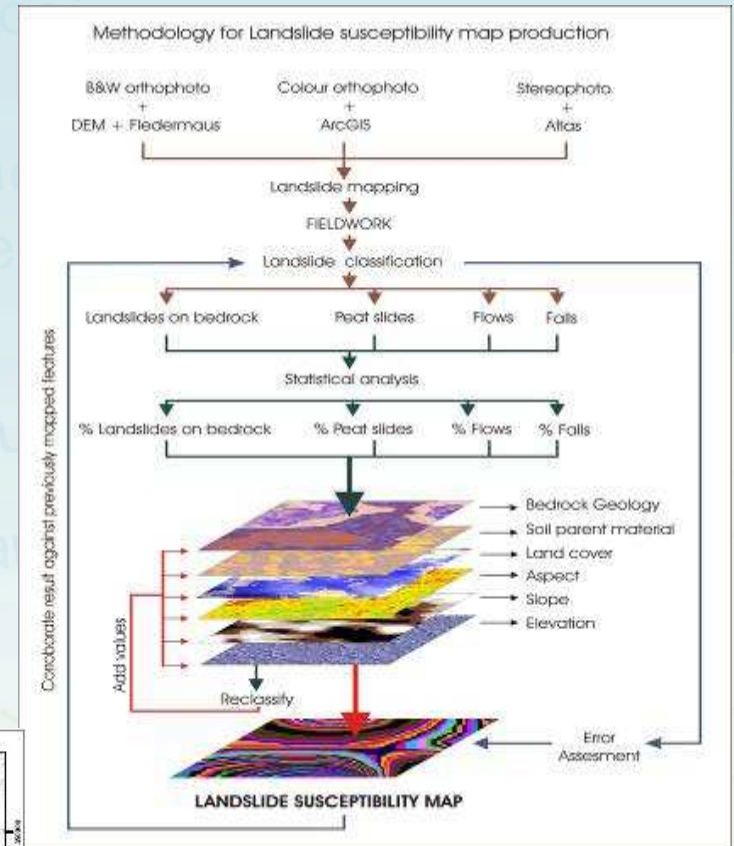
Methodology for Landslide susceptibility map production

B&W orthophoto + DEM + Fledermaus

Colour orthophoto + ArcGIS

Stereophoto + Atlas

Landslide mapping

FIELDWORK

Landslide classification

Landslides on bedrock

Peat slides

Flows

Falls

Statistical analysis

% Landslides on bedrock

% Peat slides

% Flows

% Falls

Bedrock Geology

Soil parent material

Land cover

Aspect

Slope

Elevation

Add values

Reclassify

Corroborate result against previously mapped features

Error Assesment

LANDSLIDE SUSCEPTIBILITY MAP